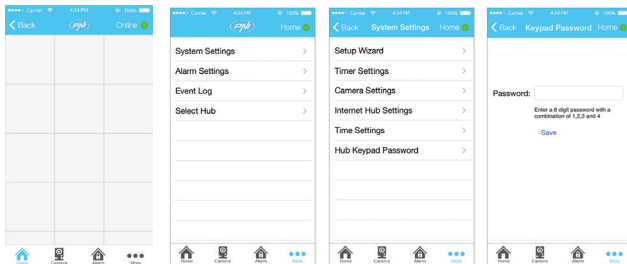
Carrier 4:34 PM 100%
Back PNI Online

Home Camera Alarm More

Carrier 4:34 PM 100%
PNI Home

System Settings
Alarm Settings
Event Log
Select Hub

Home Camera Alarm More

Carrier 4:34 PM 100%
Back System Settings Home

Setup Wizard
Timer Settings
Camera Settings
Internet Hub Settings
Time Settings
Hub Keypad Password

Home Camera Alarm More

Carrier 4:34 PM 100%
Back Keypad Password Home

Password:
Enter a 8 digit password with a combination of 1,2,3 and 4
Save

Home Camera Alarm More